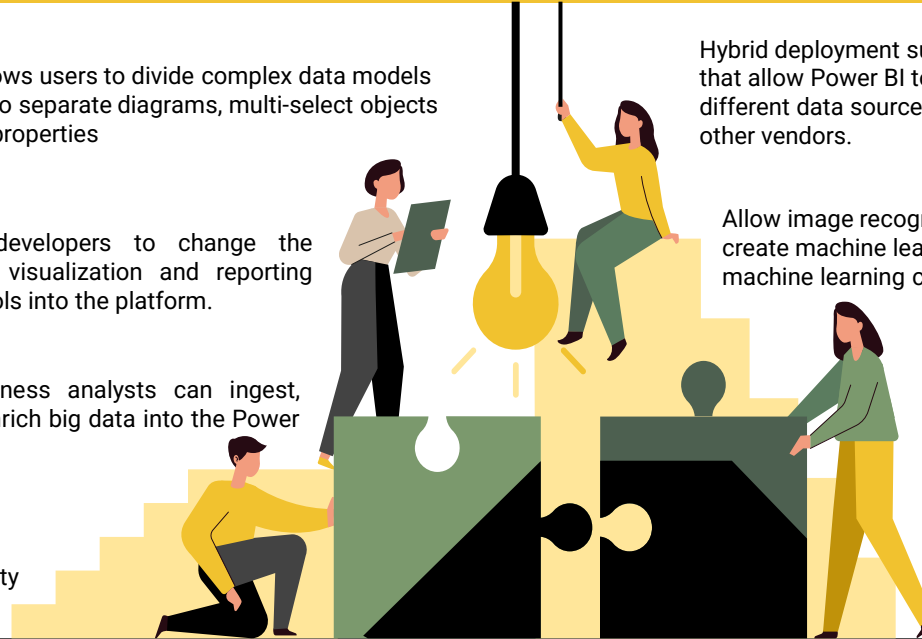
ows users to divide complex data models o separate diagrams, multi-select objects properties

developers to change the visualization and reporting ols into the platform.

ness analysts can ingest, rich big data into the Power

ty

Hybrid deployment su that allow Power BI to different data source other vendors.

Allow image recogn create machine lea machine learning c